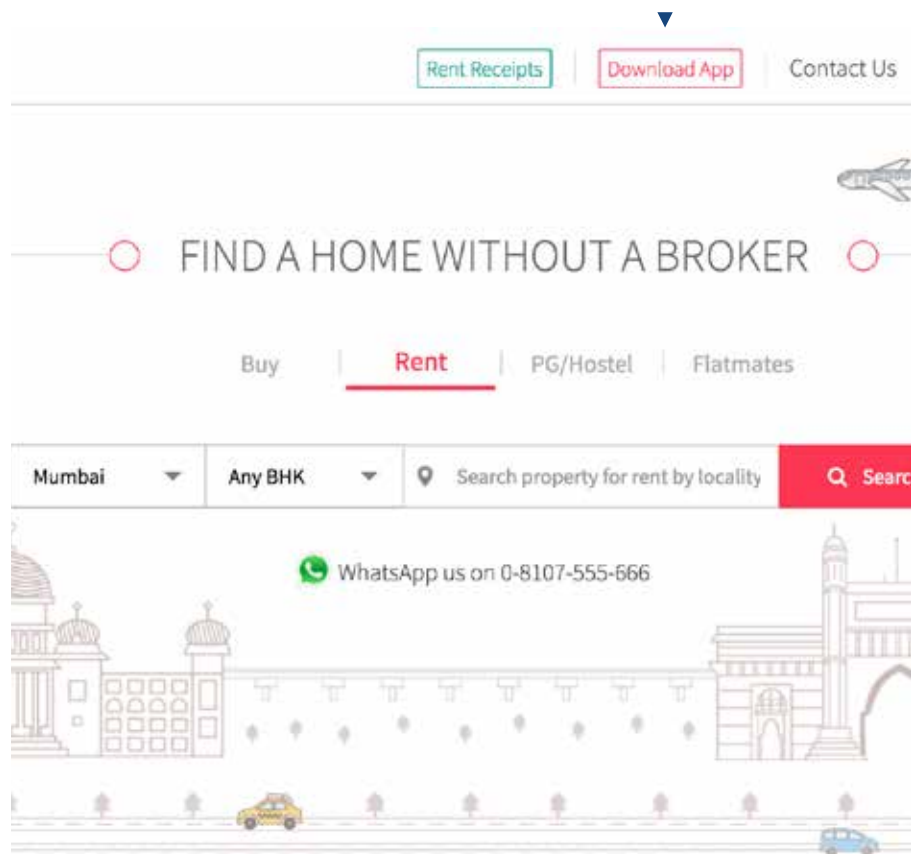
Rent Receipts | Download App | Contact Us

FIND A HOME WITHOUT A BROKER

Buy | Rent | PG/Hostel | Flatmates

Mumbai | Any BHK | Search property for rent by locality | Searc

WhatsApp us on 0-8107-555-666